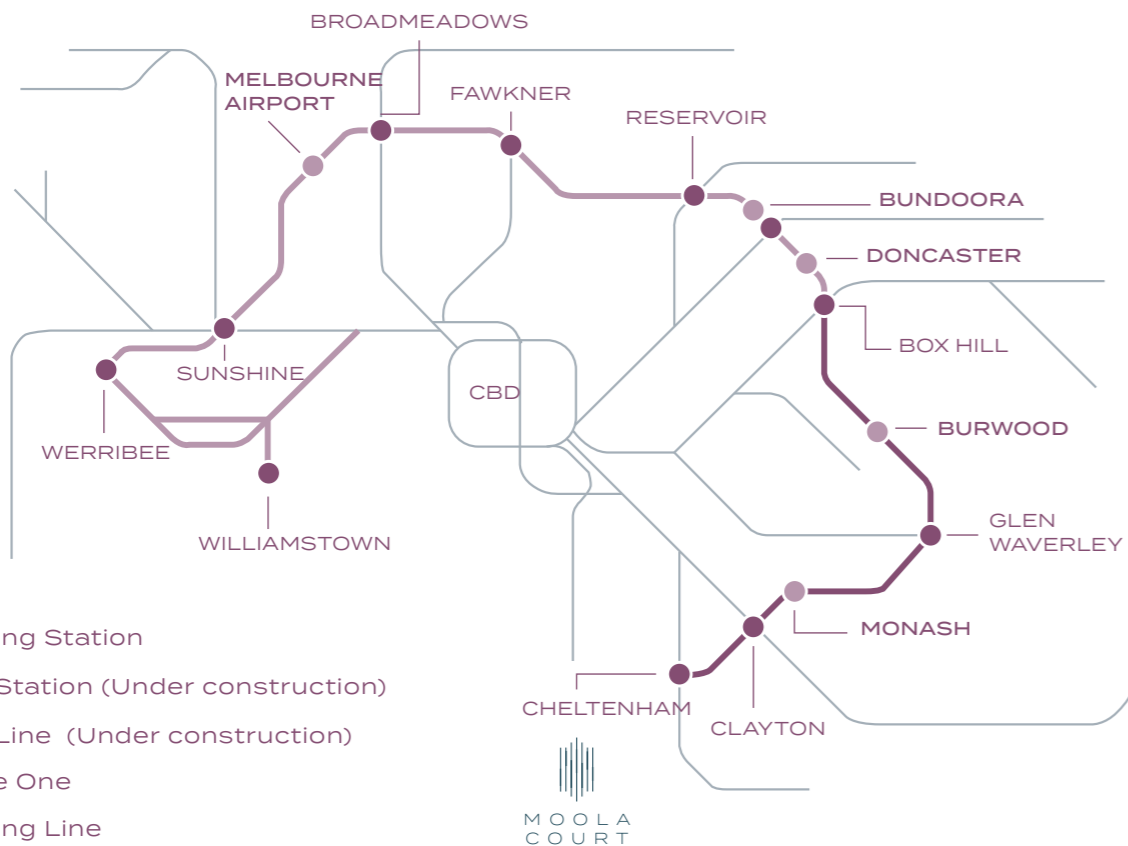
BROADMEADOWS
MELBOURNE AIRPORT
FAWKNER
RESERVOIR
BUNDOORA
DONCASTER
BOX HILL
SUNSHINE
WERRIBEE
CBD
BURWOOD
WILLIAMSTOWN
GLEN WAVERLEY
MONASH
CHELTENHAM
CLAYTON

ng Station
Station (Under construction)
Line (Under construction)
e One
ng Line

MOOLA COURT